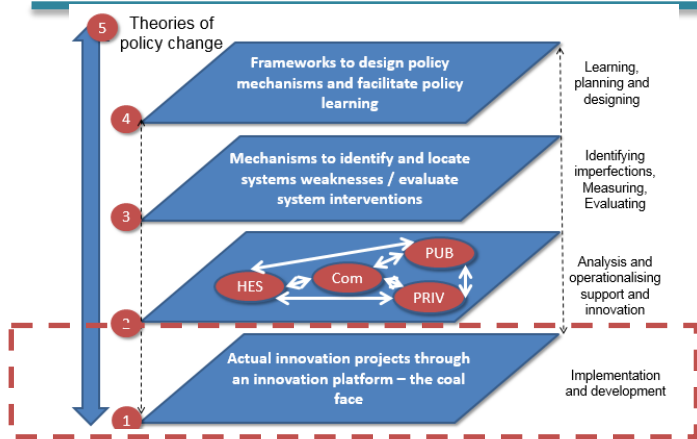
5 Theories of policy change

Frameworks to design policy mechanisms and facilitate policy learning

4

Learning, planning and designing

Mechanisms to identify and locate systems weaknesses / evaluate system interventions

3

Identifying imperfections, Measuring, Evaluating

PUB

HES

Com

PRIV

2

Analysis and operationalising support and innovation

Actual innovation projects through an innovation platform – the coal face

1

Implementation and development